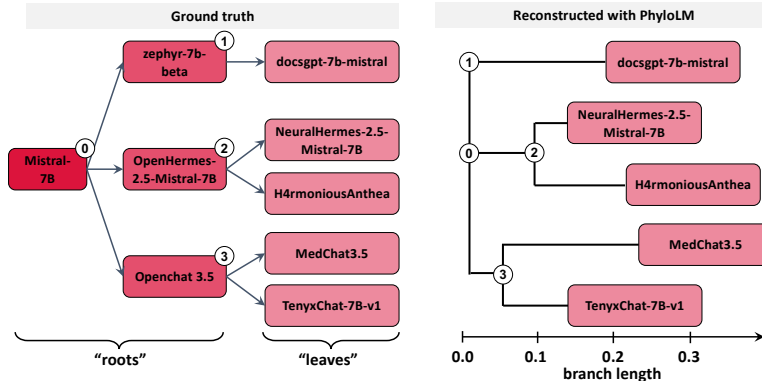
Ground truth

Mistral-7B
0
zephyr-7b-beta
1
docsgpt-7b-mistral
OpenHermes-2.5-Mistral-7B
2
NeuralHermes-2.5-Mistral-7B
H4rmoniousAnthea
Openchat 3.5
3
MedChat3.5
TenyxChat-7B-v1

“roots”
“leaves”

Reconstructed with PhyloLM

1
docsgpt-7b-mistral
NeuralHermes-2.5-Mistral-7B
0
2
H4rmoniousAnthea
MedChat3.5
3
TenyxChat-7B-v1

0.0
0.1
0.2
0.3
branch length